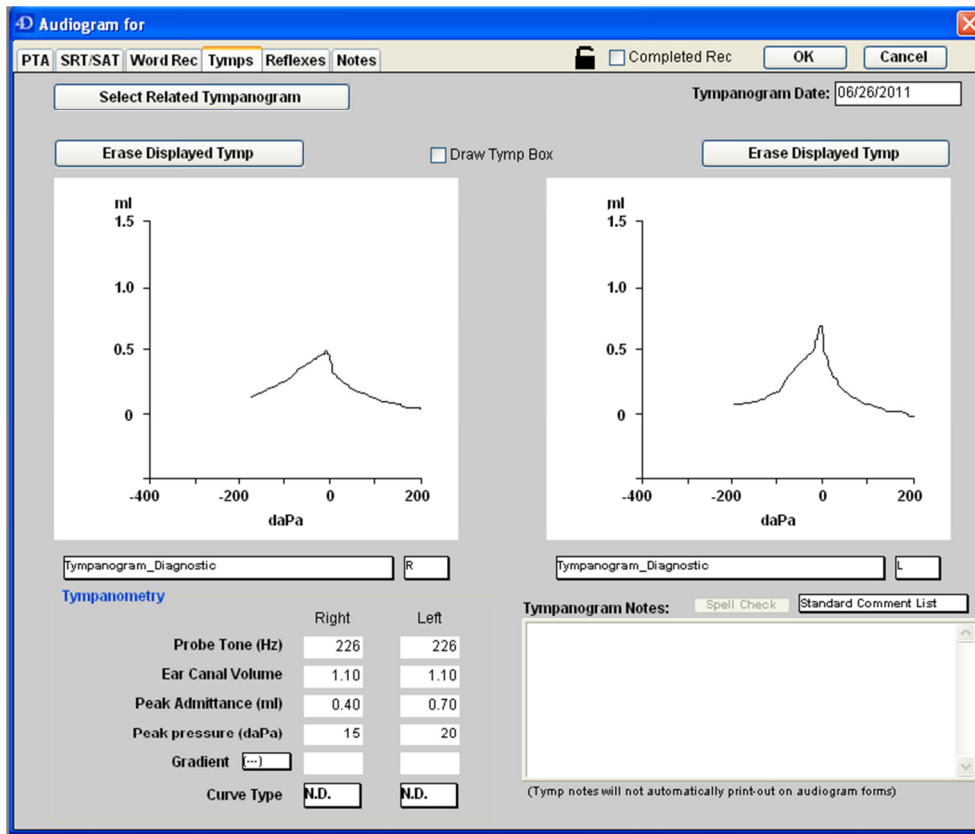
4D Audiogram for

PTA | SRT/SAT | Word Rec | Tymps | Reflexes | Notes

Completed Rec
OK
Cancel

Select Related Tympanogram

Tympanogram Date: 06/26/2011

Erase Displayed Tymp
Draw Tymp Box
Erase Displayed Tymp

ml
1.5
1.0
0.5
0
-400
-200
0
200
daPa

ml
1.5
1.0
0.5
0
-400
-200
0
200
daPa

Tympanogram_Diagnostic
R

Tympanogram_Diagnostic
L

Tympanometry

| | Right | Left |
|---|---|---|
| Probe Tone (Hz) | 226 | 226 |
| Ear Canal Volume | 1.10 | 1.10 |
| Peak Admittance (ml) | 0.40 | 0.70 |
| Peak pressure (daPa) | 15 | 20 |
| Gradient --- | | |
| Curve Type | N.D. | N.D. |

Tympanogram Notes:
Spell Check
Standard Comment List

(Tymp notes will not automatically print-out on audiogram forms)